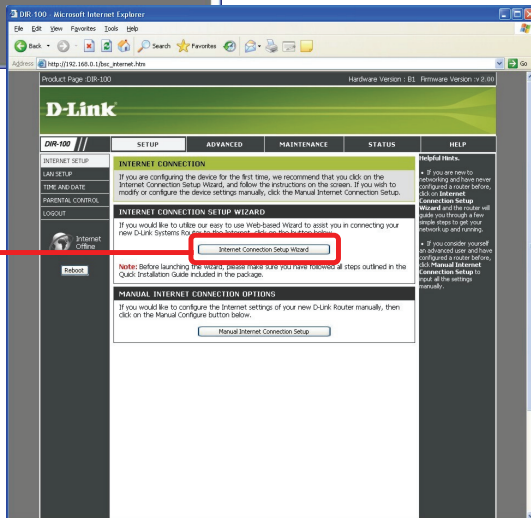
DIR-100 - Microsoft Internet Explorer

File Edit View Favorites Tools Help

Back Search Favorites

Address http://192.168.0.1/bsc_internet.htm Go

Product Page :DIR-100 Hardware Version : B1 Firmware Version : v2.00

D-Link

DIR-100

SETUP ADVANCED MAINTENANCE STATUS HELP

INTERNET SETUP
LAN SETUP
TIME AND DATE
PARENTAL CONTROL
LOGOUT

Internet Offline

Reboot

INTERNET CONNECTION

If you are configuring the device for the first time, we recommend that you click on the Internet Connection Setup Wizard, and follow the instructions on the screen. If you wish to modify or configure the device settings manually, click the Manual Internet Connection Setup.

INTERNET CONNECTION SETUP WIZARD

If you would like to utilize our easy to use Web-based Wizard to assist you in connecting your new D-Link Systems Ro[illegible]

Internet Connection Setup Wizard

Note: Before launching the wizard, please make sure you have followed all steps outlined in the Quick Installation Guide included in the package.

MANUAL INTERNET CONNECTION OPTIONS

If you would like to configure the Internet settings of your new D-Link Router manually, then click on the Manual Configure button below.

Manual Internet Connection Setup

Helpful Hints..

• If you are new to networking and have never configured a router before, click on Internet Connection Setup Wizard and the router will guide you through a few simple steps to get your network up and running.

• If you consider yourself an advanced user and have configured a router before, click Manual Internet Connection Setup to input all the settings manually.